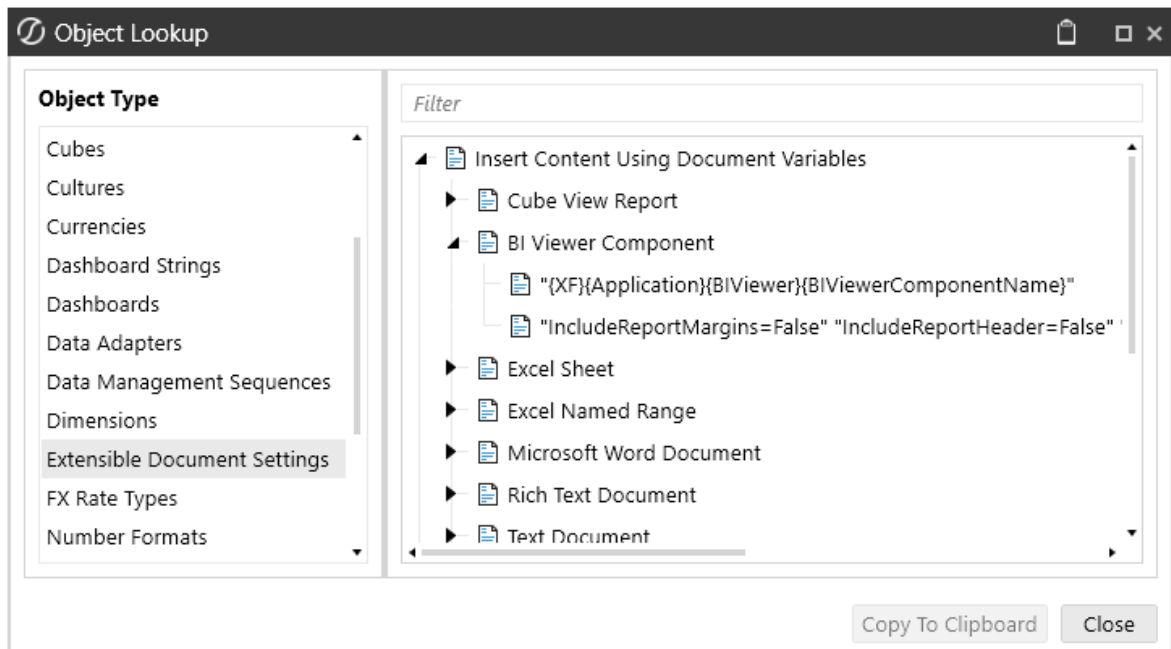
Object Lookup

Object Type

Cubes
Cultures
Currencies
Dashboard Strings
Dashboards
Data Adapters
Data Management Sequences
Dimensions
Extensible Document Settings
FX Rate Types
Number Formats

Filter

Insert Content Using Document Variables
Cube View Report
BI Viewer Component
"{XF}{Application}{BIViewer}{BIViewerComponentName}"
"IncludeReportMargins=False" "IncludeReportHeader=False"
Excel Sheet
Excel Named Range
Microsoft Word Document
Rich Text Document
Text Document

Copy To Clipboard
Close